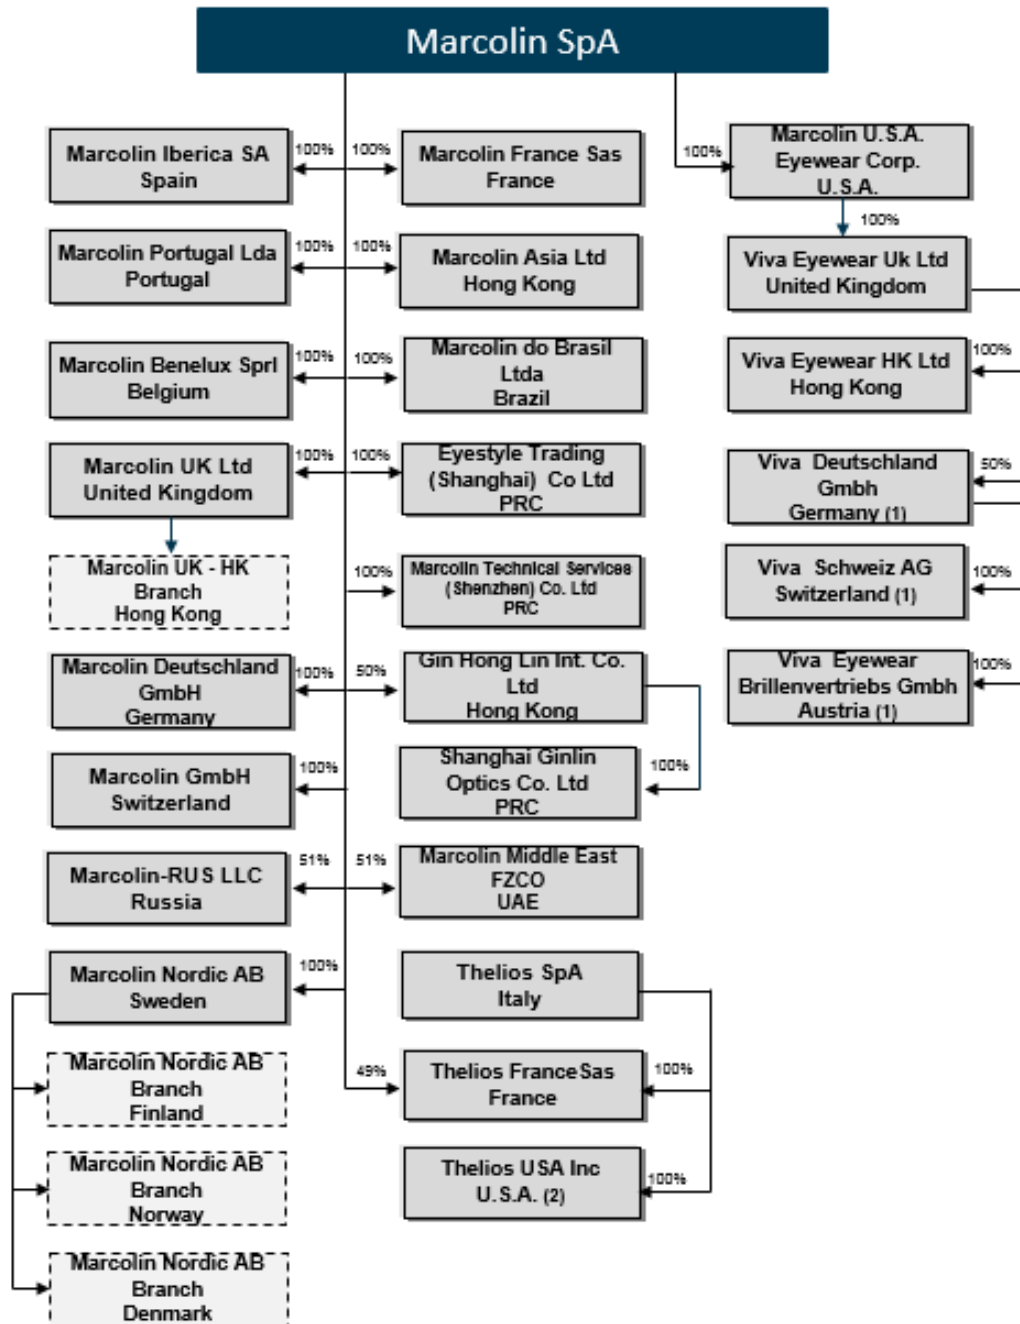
Marcolin SpA

100%
Marcolin Iberica SA
Spain

100%
Marcolin France Sas
France

100%
Marcolin U.S.A. Eyewear Corp. U.S.A.

100%
Viva Eyewear Uk Ltd
United Kingdom

100%
Marcolin Portugal Lda
Portugal

100%
Marcolin Asia Ltd
Hong Kong

100%
Marcolin Benelux Sprl
Belgium

100%
Marcolin do Brasil Ltda
Brazil

100%
Viva Eyewear HK Ltd
Hong Kong

100%
Marcolin UK Ltd
United Kingdom

100%
Eyestyle Trading (Shanghai) Co Ltd
PRC

50%
Viva Deutschland Gmbh
Germany (1)

Marcolin UK - HK Branch
Hong Kong

100%
Marcolin Technical Services (Shenzhen) Co. Ltd
PRC

100%
Viva Schweiz AG
Switzerland (1)

100%
Marcolin Deutschland GmbH
Germany

50%
Gin Hong Lin Int. Co. Ltd
Hong Kong

100%
Viva Eyewear Brillenvertriebs Gmbh
Austria (1)

100%
Marcolin GmbH
Switzerland

100%
Shanghai Ginlin Optics Co. Ltd
PRC

51%
Marcolin-RUS LLC
Russia

51%
Marcolin Middle East FZCO
UAE

100%
Marcolin Nordic AB
Sweden

Thelios SpA
Italy

Marcolin Nordic AB Branch
Finland

49%
Thelios France Sas
France

100%

Marcolin Nordic AB Branch
Norway

Thelios USA Inc
U.S.A. (2)

100%

Marcolin Nordic AB Branch
Denmark